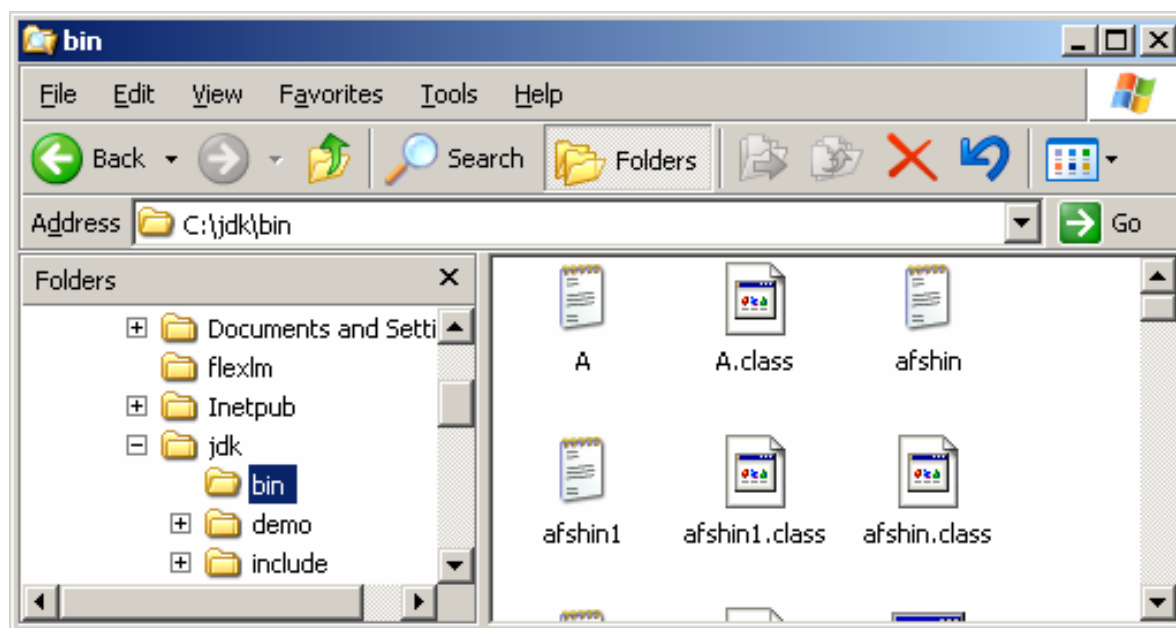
bin

File Edit View Favorites Tools Help

Back Search Folders

Address C:\jdk\bin Go

Folders

Documents and Setti

flexlm

Inetpub

jdk

bin

demo

include

A A.class afshin

afshin1 afshin1.class afshin.class